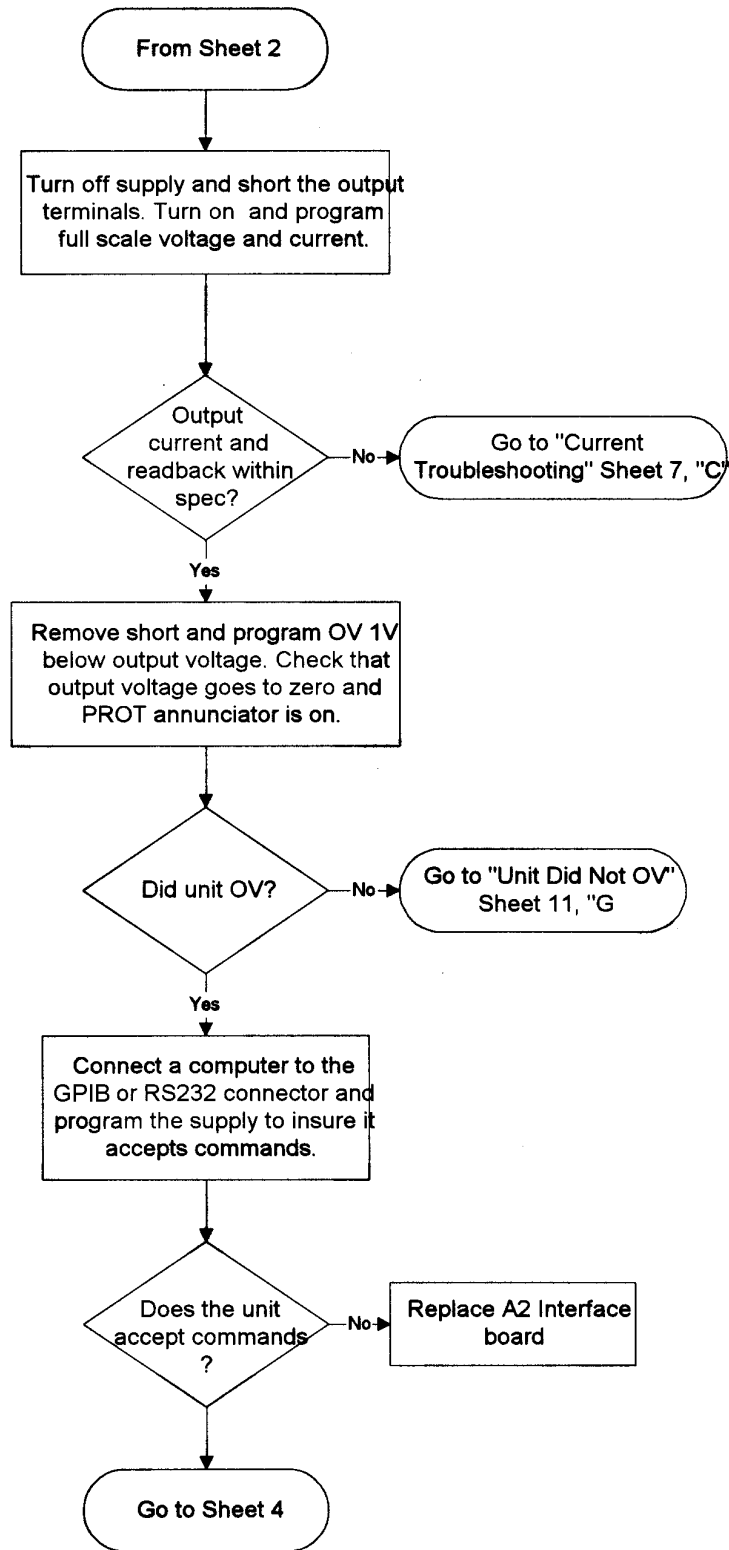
From Sheet 2

Turn off supply and short the output terminals. Turn on and program full scale voltage and current.

Output current and readback within spec?

No

Go to "Current Troubleshooting" Sheet 7, "C"

Yes

Remove short and program OV 1V below output voltage. Check that output voltage goes to zero and PROT annunciator is on.

Did unit OV?

No

Go to "Unit Did Not OV" Sheet 11, "G

Yes

Connect a computer to the GPIB or RS232 connector and program the supply to insure it accepts commands.

Does the unit accept commands ?

No

Replace A2 Interface board

Go to Sheet 4